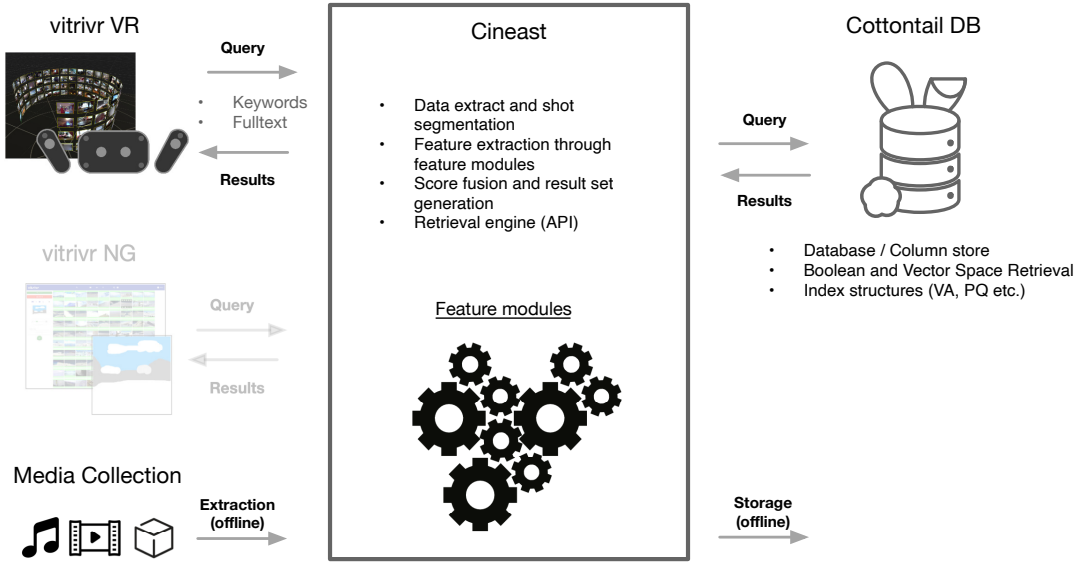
vitrivr VR

Query

- Keywords
- Fulltext

Results

vitrivr NG

Query

Results

Media Collection

Extraction (offline)

Cineast

- Data extract and shot segmentation
- Feature extraction through feature modules
- Score fusion and result set generation
- Retrieval engine (API)

Feature modules

Cottontail DB

Query

Results

- Database / Column store
- Boolean and Vector Space Retrieval
- Index structures (VA, PQ etc.)

Storage (offline)